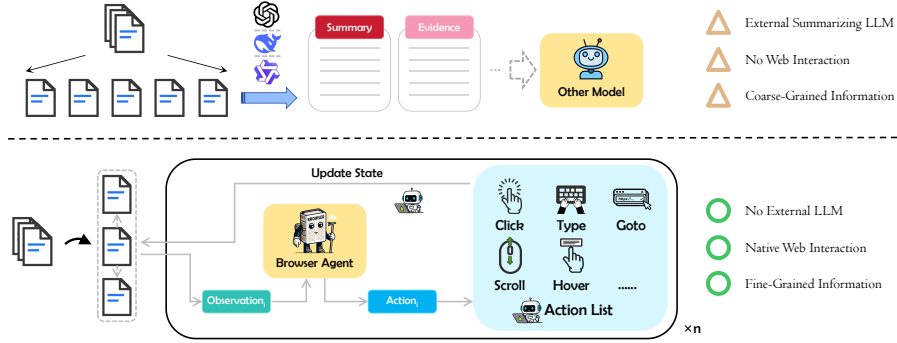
Summary

Evidence

Other Model

External Summarizing LLM

No Web Interaction

Coarse-Grained Information

Update State

Browser Agent

Observation$_i$

Action$_i$

Click

Type

Goto

Scroll

Hover

......

Action List

×n

No External LLM

Native Web Interaction

Fine-Grained Information